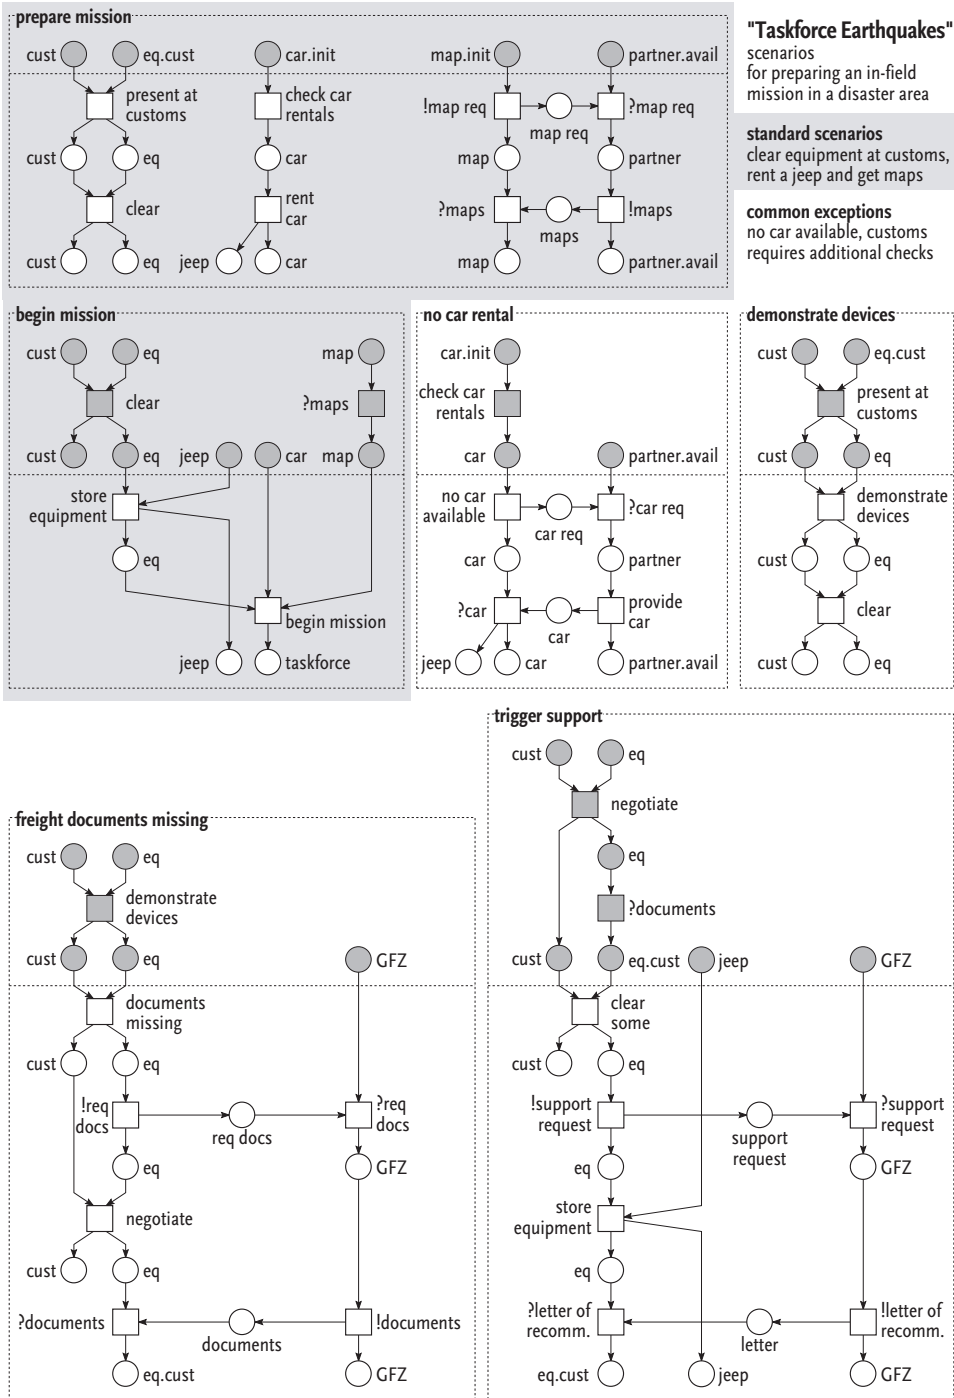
prepare mission

cust eq.cust car.init map.init partner.avail

present at customs

check car rentals

!map req

map req

?map req

cust eq car map partner

clear

rent car

?maps

maps

!maps

cust eq jeep car map partner.avail

"Taskforce Earthquakes"
scenarios for preparing an in-field mission in a disaster area

standard scenarios
clear equipment at customs, rent a jeep and get maps

common exceptions
no car available, customs requires additional checks

begin mission

cust eq map

clear

?maps

cust eq jeep car map

store equipment

eq

begin mission

jeep taskforce

no car rental

car.init

check car rentals

car partner.avail

no car available

car req

?car req

car partner

?car

car

provide car

jeep car partner.avail

demonstrate devices

cust eq.cust

present at customs

cust eq

demonstrate devices

cust eq

clear

cust eq

trigger support

cust eq

negotiate

eq

?documents

cust eq.cust jeep GFZ

clear some

cust eq

!support request

support request

?support request

eq GFZ

store equipment

eq

?letter of recomm.

letter

!letter of recomm.

eq.cust jeep GFZ

freight documents missing

cust eq

demonstrate devices

cust eq GFZ

documents missing

cust eq

!req docs

req docs

?req docs

eq GFZ

negotiate

cust eq

?documents

documents

!documents

eq.cust GFZ